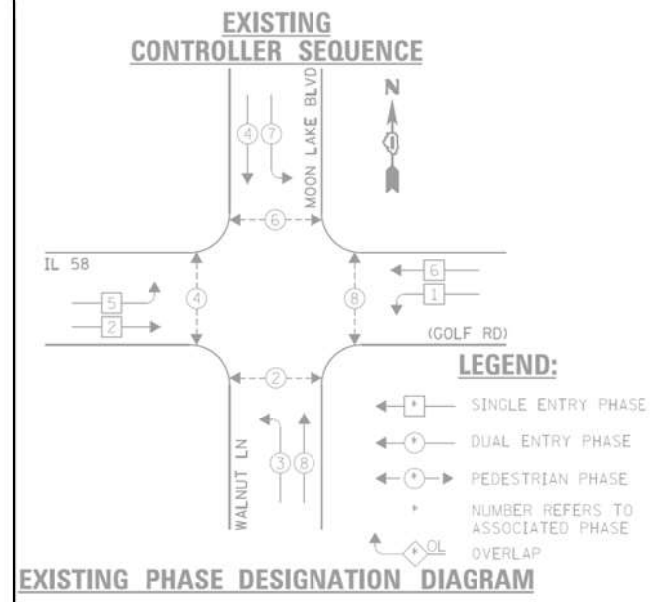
EXISTING
CONTROLLER SEQUENCE

MOON LAKE BLVD

N

4 7

6

IL 58

5
2

4

8

6
1

(GOLF RD)

LEGEND:

2

3 8

WALNUT LN

*
SINGLE ENTRY PHASE

*
DUAL ENTRY PHASE

*
PEDESTRIAN PHASE

*
NUMBER REFERS TO ASSOCIATED PHASE

*OL
OVERLAP

EXISTING PHASE DESIGNATION DIAGRAM